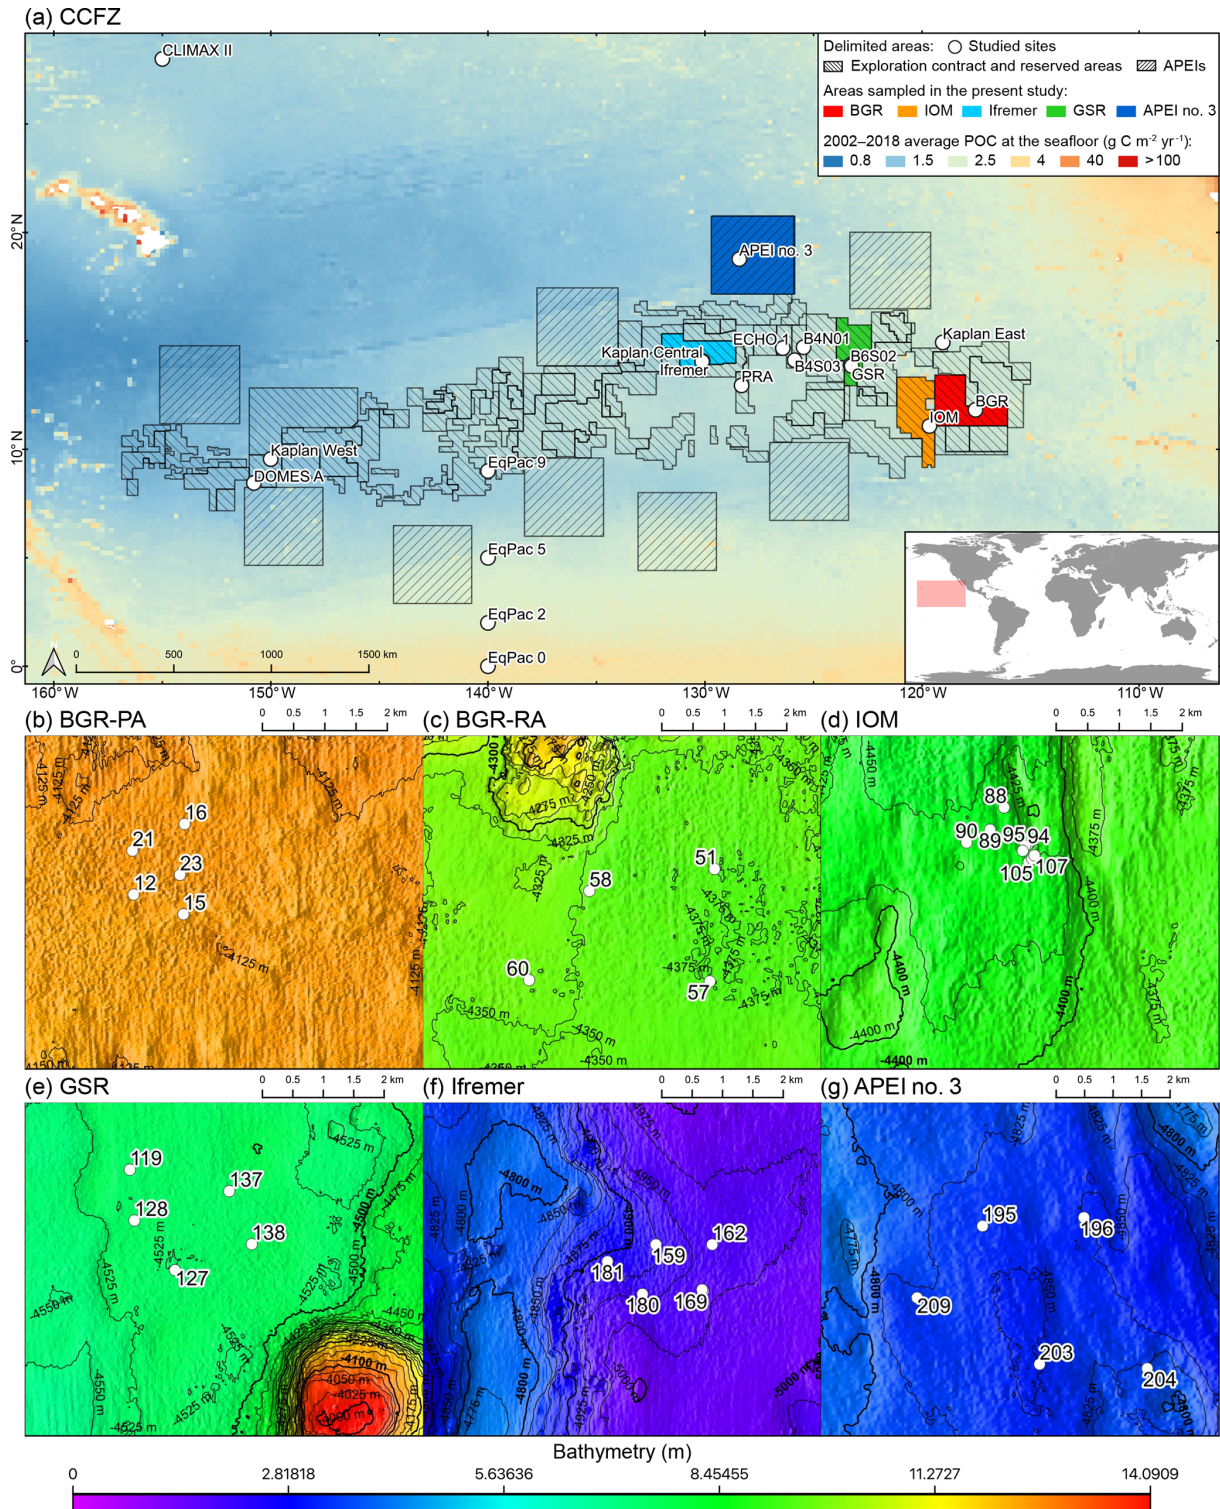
(a) CCFZ

CLIMAX II

Delimited areas: Studied sites
Exploration contract and reserved areas APEIs
Areas sampled in the present study:
BGR IOM Ifremer GSR APEI no. 3
2002–2018 average POC at the seafloor (g C m$^{-2}$ yr$^{-1}$):
0.8 1.5 2.5 4 40 >100

APEI no. 3
Kaplan East
ECHO 1 B4N01
Kaplan Central B6S02
Ifremer B4S03
PRA GSR
BGR
IOM
Kaplan West
DOMES A
EqPac 9
EqPac 5
EqPac 2
EqPac 0

20°N
10°N
0°

0 500 1000 1500 km

160°W 150°W 140°W 130°W 120°W 110°W

(b) BGR-PA
0 0.5 1 1.5 2 km
16
21
23
12
15
-4125 m

(c) BGR-RA
0 0.5 1 1.5 2 km
-4275 m
-4325 m
51
58
60
57
-4375 m
-4350 m

(d) IOM
0 0.5 1 1.5 2 km
88
90 89 95 94
105 107
-4450 m
-4375 m
-4400 m

(e) GSR
0 0.5 1 1.5 2 km
119
137
128
138
127
-4525 m
-4550 m
-4500 m
-4450 m
-4100 m
-4050 m
-4025 m

(f) Ifremer
0 0.5 1 1.5 2 km
-4800 m
-4825 m
-4850 m
-4950 m
162
159
181
180 169
-5000 m

(g) APEI no. 3
0 0.5 1 1.5 2 km
-4800 m
-4825 m
195
196
209
203
204

Bathymetry (m)
0 2.81818 5.63636 8.45455 11.2727 14.0909